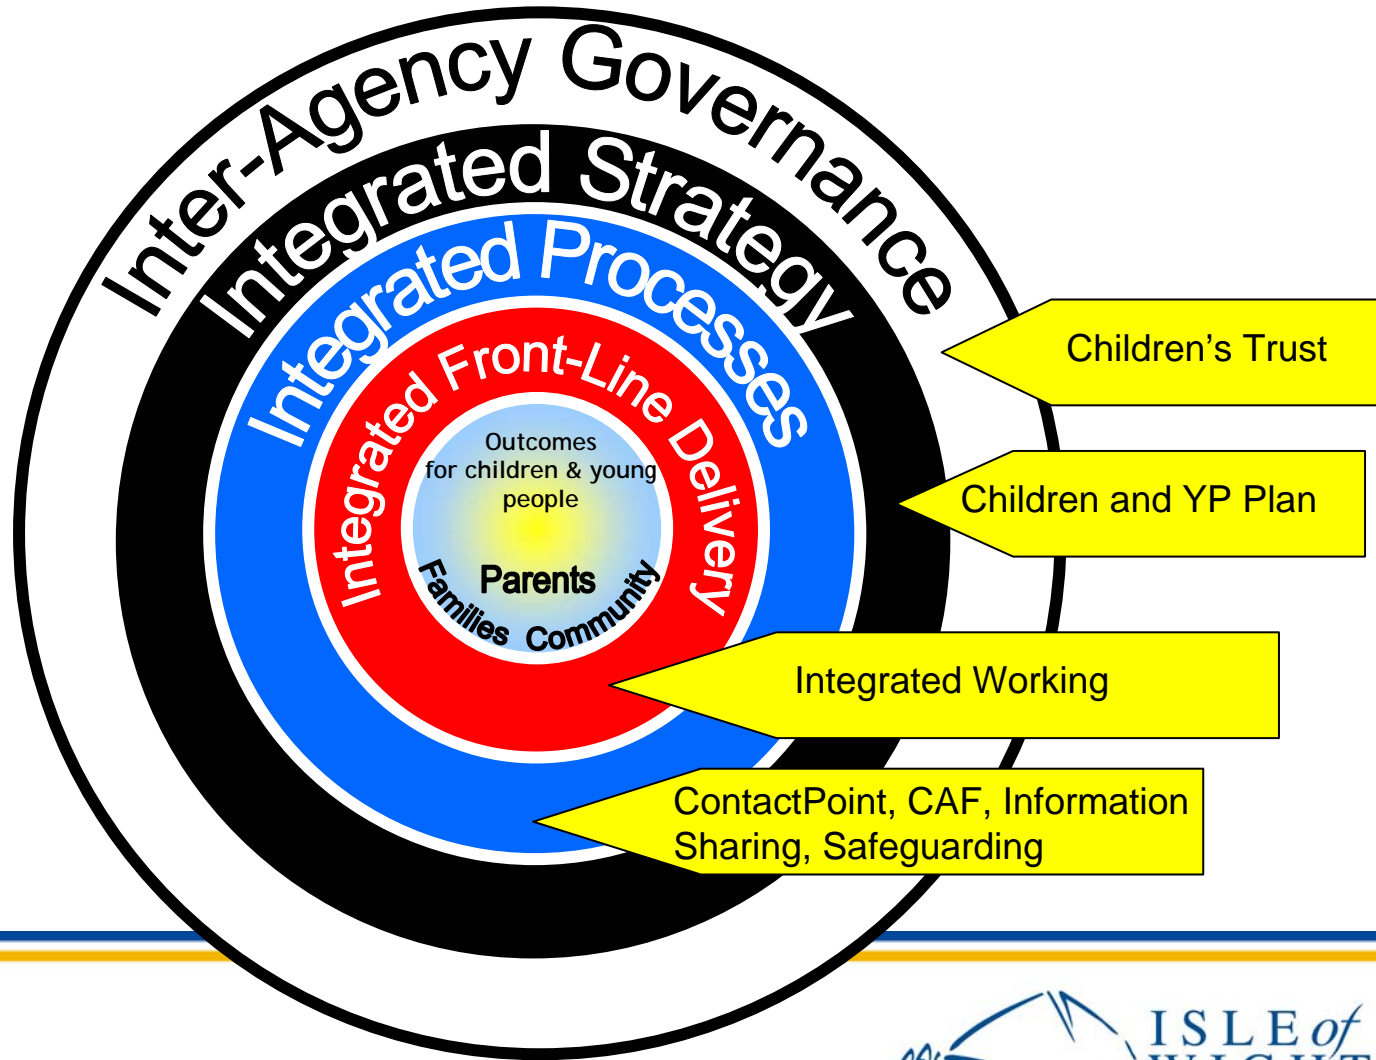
Inter-Agency Governance

Integrated Strategy

Integrated Processes

Integrated Front-Line Delivery

Outcomes for children & young people

Parents

Families Community

Children's Trust

Children and YP Plan

Integrated Working

ContactPoint, CAF, Information Sharing, Safeguarding

ISLE of
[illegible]